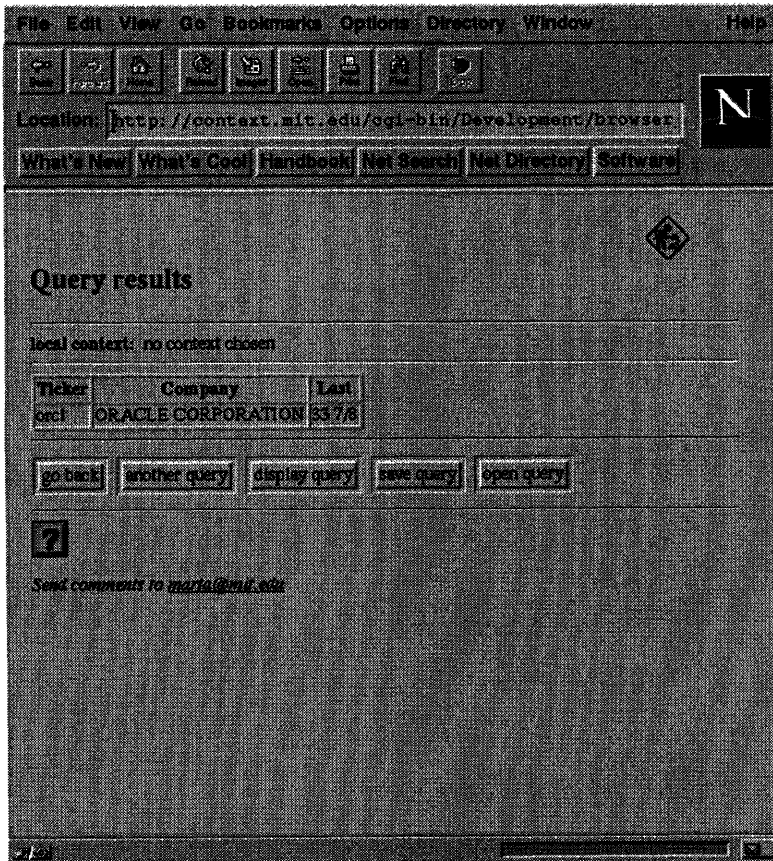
File Edit View Go Bookmarks Options Directory Window Help

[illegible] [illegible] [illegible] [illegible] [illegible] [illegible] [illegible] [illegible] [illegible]

N

Location: http://context.mit.edu/cgi-bin/Development/browser

What's New What's Cool Handbook Net Search Net Directory Software

Query results

local context: no context chosen

| Ticker | Company | Last |
|---|---|---|
| orcl | ORACLE CORPORATION | 33 7/8 |

go back another query display query save query open query

?

Send comments to marta@mit.edu